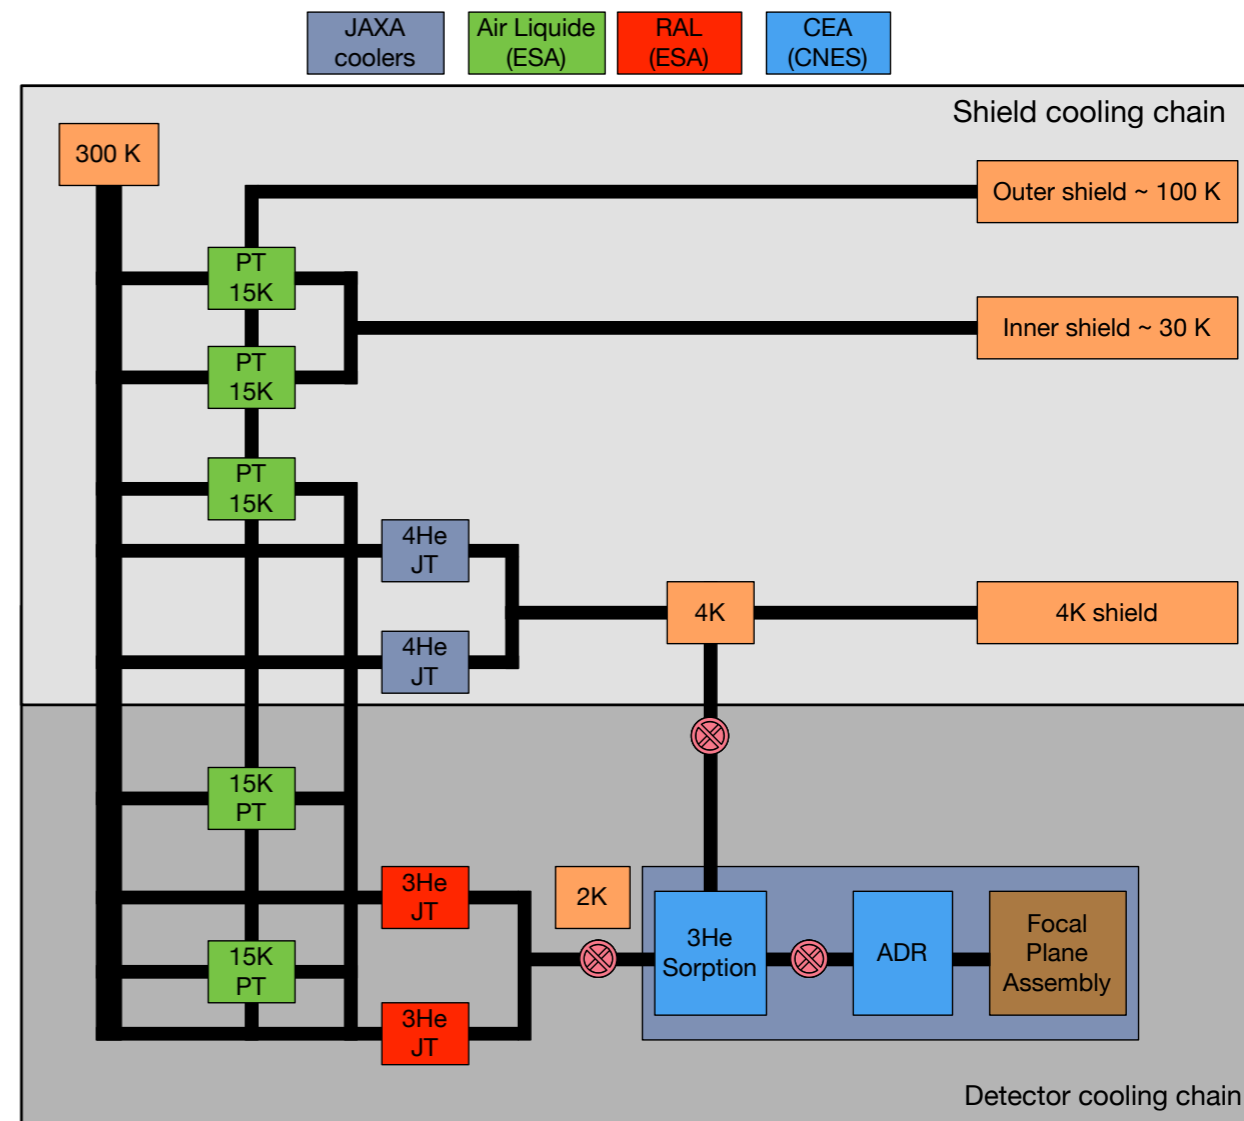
JAXA coolers

Air Liquide (ESA)

RAL (ESA)

CEA (CNES)

Shield cooling chain

300 K

Outer shield ~ 100 K

PT 15K

PT 15K

Inner shield ~ 30 K

PT 15K

4He JT

4K

4K shield

4He JT

15K PT

3He JT

2K

3He Sorption

ADR

Focal Plane Assembly

15K PT

3He JT

Detector cooling chain